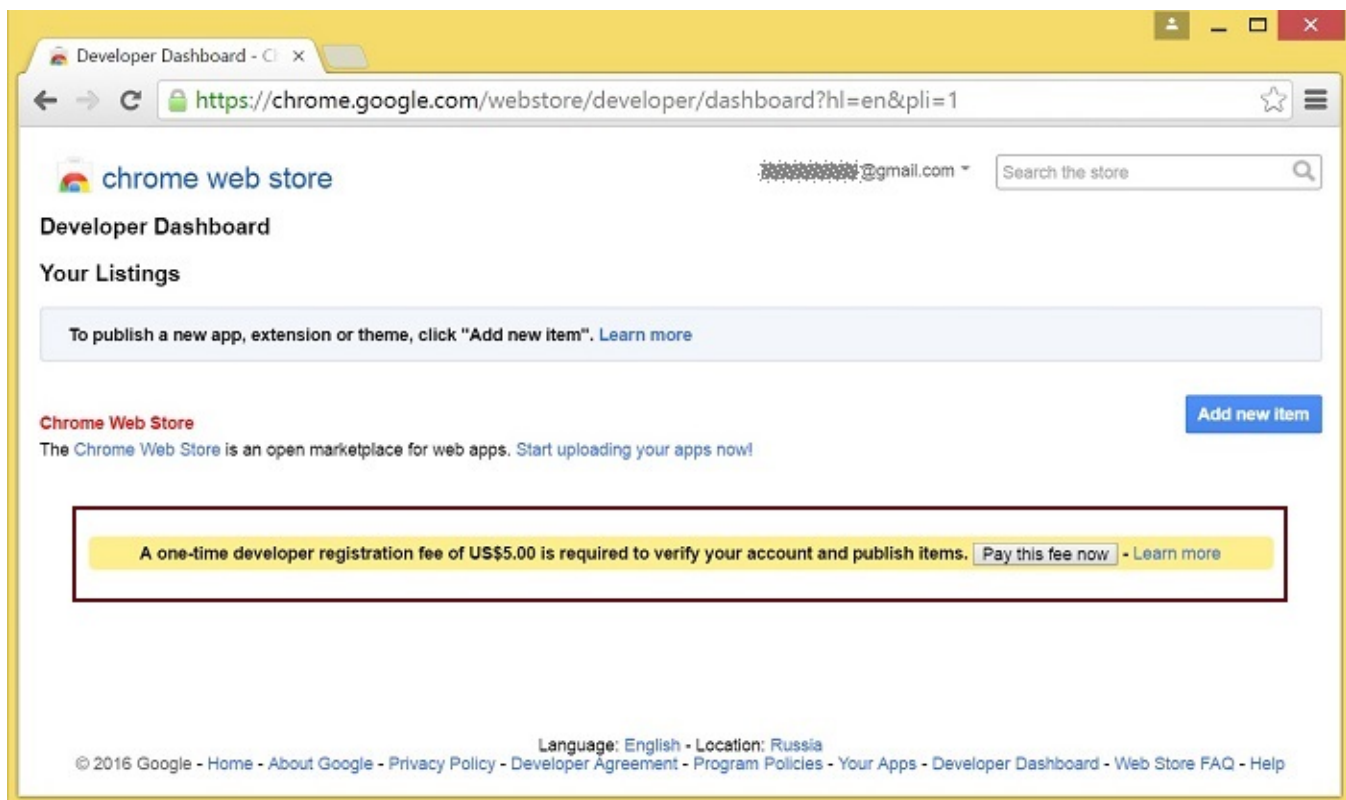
Developer Dashboard - C ×

https://chrome.google.com/webstore/developer/dashboard?hl=en&pli=1

chrome web store

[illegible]@gmail.com

Search the store

Developer Dashboard

Your Listings

To publish a new app, extension or theme, click "Add new item". Learn more

Chrome Web Store

The Chrome Web Store is an open marketplace for web apps. Start uploading your apps now!

Add new item

A one-time developer registration fee of US$5.00 is required to verify your account and publish items. Pay this fee now - Learn more

Language: English - Location: Russia

© 2016 Google - Home - About Google - Privacy Policy - Developer Agreement - Program Policies - Your Apps - Developer Dashboard - Web Store FAQ - Help